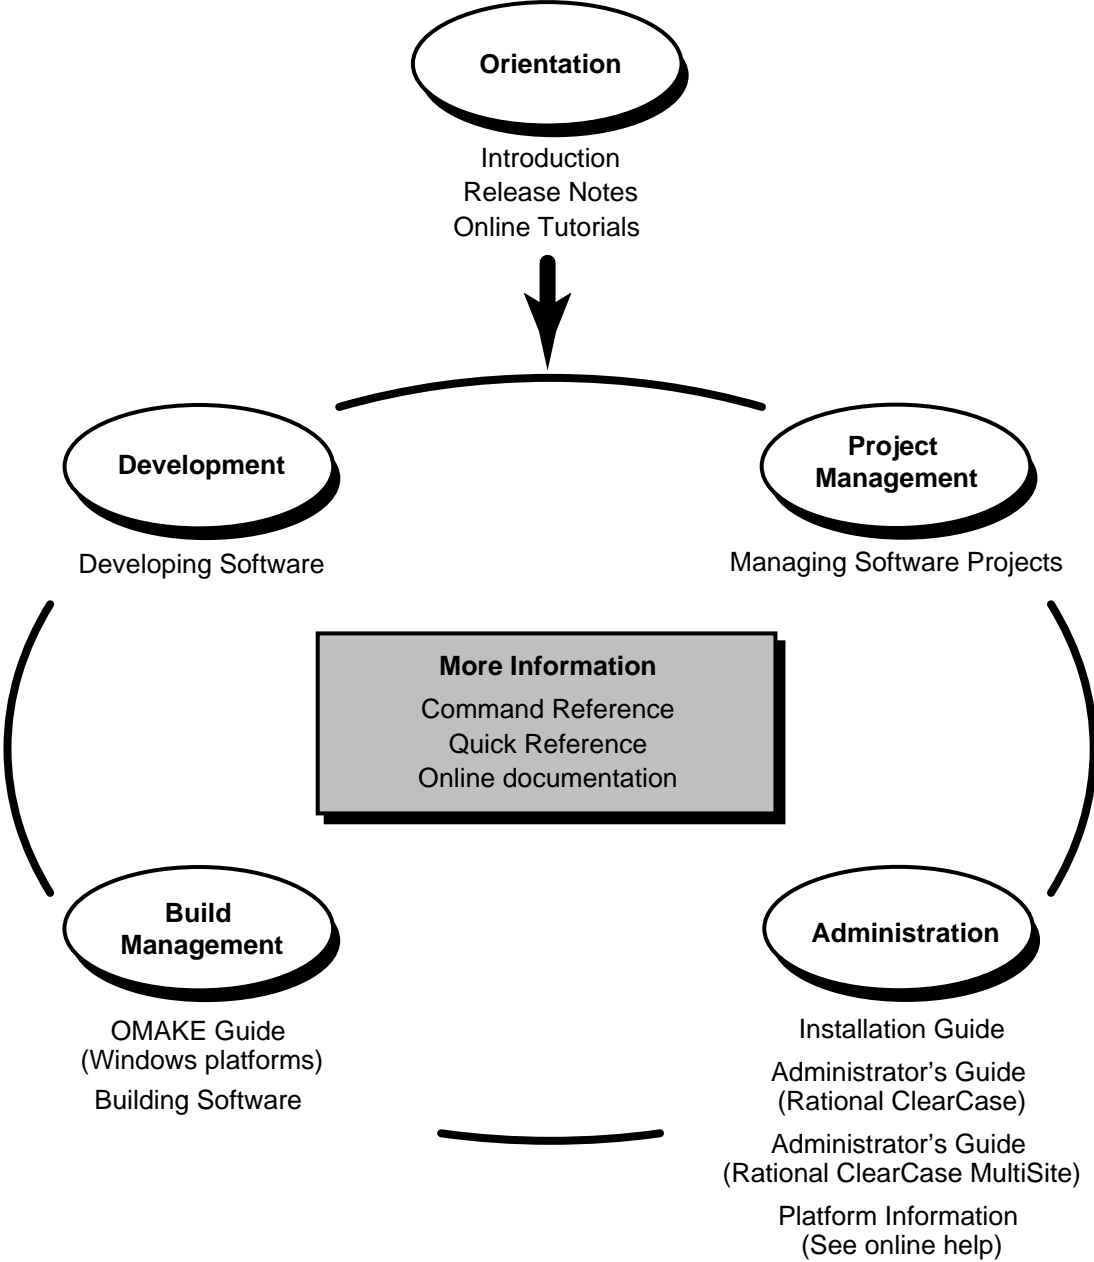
Orientation

Introduction
Release Notes
Online Tutorials

Development

Developing Software

Project Management

Managing Software Projects

More Information

Command Reference
Quick Reference
Online documentation

Build Management

OMAKE Guide
(Windows platforms)

Building Software

Administration

Installation Guide

Administrator's Guide
(Rational ClearCase)

Administrator's Guide
(Rational ClearCase MultiSite)

Platform Information
(See online help)